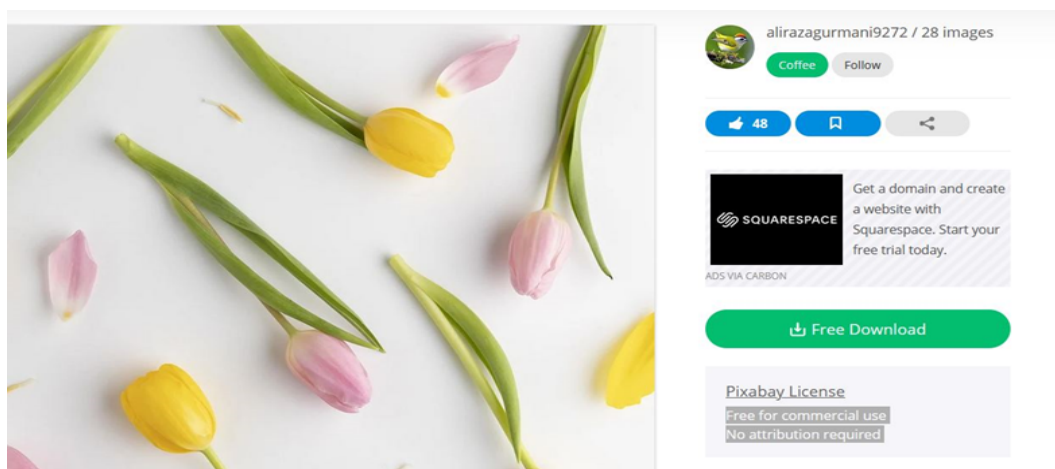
alirazagurmani9272 / 28 images

Coffee Follow

48

SQUARESPACE

Get a domain and create a website with Squarespace. Start your free trial today.

ADS VIA CARBON

Free Download

Pixabay License

Free for commercial use

No attribution required